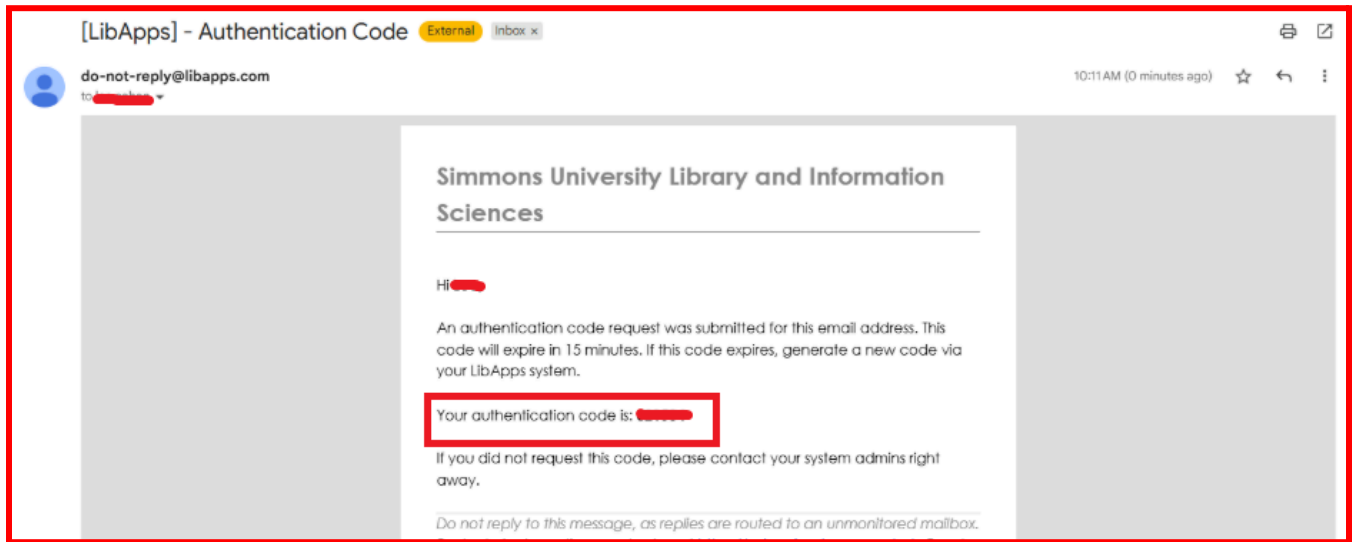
[LibApps] - Authentication Code External Inbox ×

do-not-reply@libapps.com
to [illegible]

10:11 AM (0 minutes ago)

Simmons University Library and Information Sciences

Hi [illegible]

An authentication code request was submitted for this email address. This code will expire in 15 minutes. If this code expires, generate a new code via your LibApps system.

Your authentication code is: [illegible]

If you did not request this code, please contact your system admins right away.

Do not reply to this message, as replies are routed to an unmonitored mailbox.